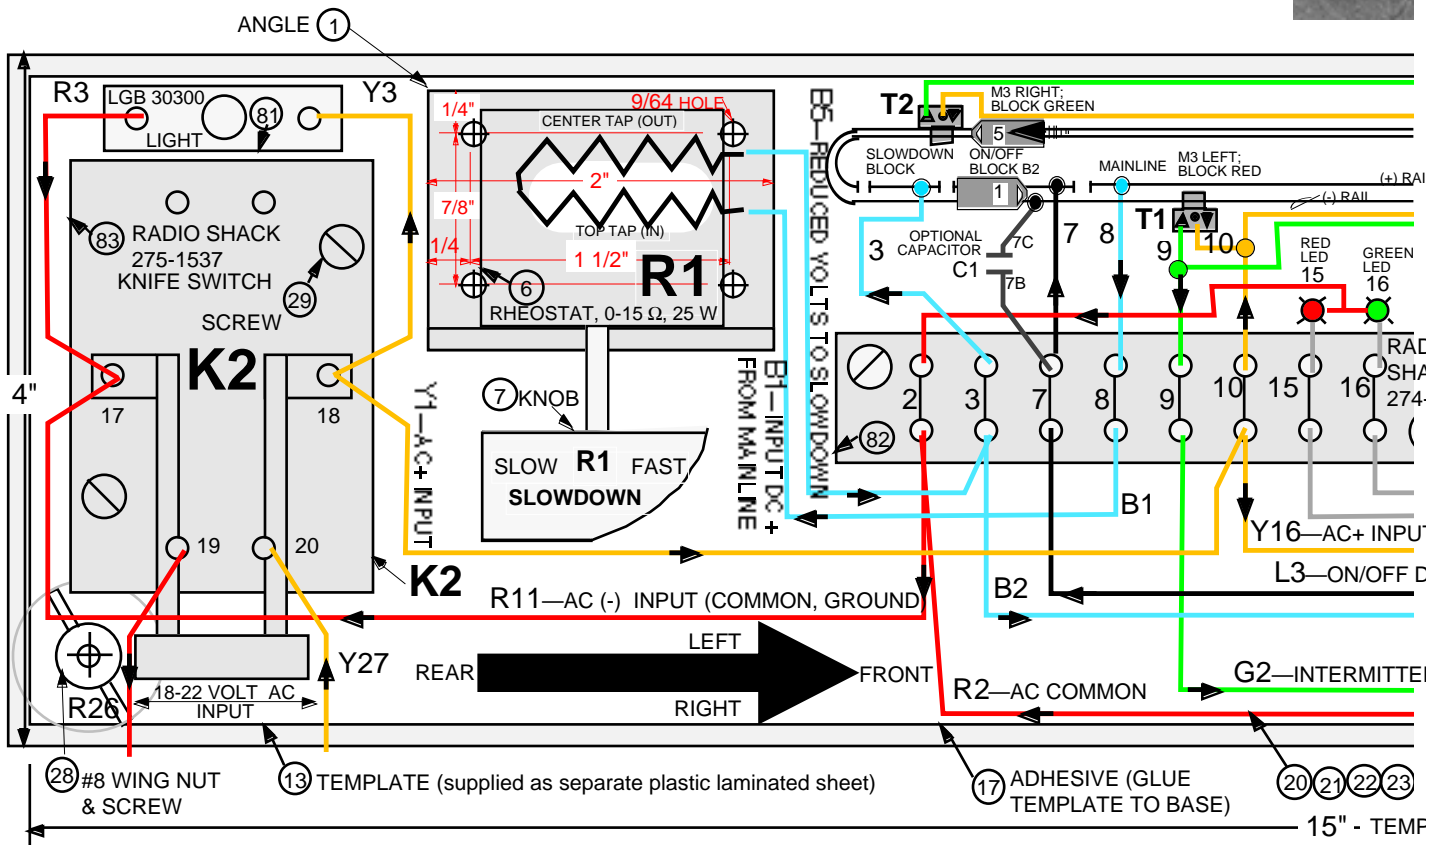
ANGLE 1

R3 LGB 30300 LIGHT 81 Y3

83 RADIO SHACK 275-1537 KNIFE SWITCH

29 SCREW

K2

17 18

19 20

K2

Y1—AC+ INPUT

1/4" 9/64 HOLE CENTER TAP (OUT) 7/8" 2" 1/4 TOP TAP (IN) 1 1/2" R1 6 RHEOSTAT, 0-15 Ω, 25 W

7 KNOB

SLOW R1 FAST SLOWDOWN

B1—INPUT DC + FROM MAINLINE

B5—REDUCED VOLTS TO SLOWDOWN

T2 M3 RIGHT; BLOCK GREEN 5 SLOWDOWN BLOCK ON/OFF BLOCK B2 1 MAINLINE M3 LEFT; BLOCK RED (+) RAIL (-) RAIL

3 OPTIONAL CAPACITOR C1 7C 7B 7 8 T1 9 10 RED LED 15 GREEN LED 16

82 2 3 7 8 9 10 15 16 RAD SHA 274

B1 Y16—AC+ INPUT

L3—ON/OFF D

B2

R11—AC (-) INPUT (COMMON, GROUND)

Y27 REAR LEFT FRONT RIGHT

R2—AC COMMON G2—INTERMITTE

R26 18-22 VOLT AC INPUT

4"

28 #8 WING NUT & SCREW 13 TEMPLATE (supplied as separate plastic laminated sheet) 17 ADHESIVE (GLUE TEMPLATE TO BASE) 20 21 22 23

15" - TEMP